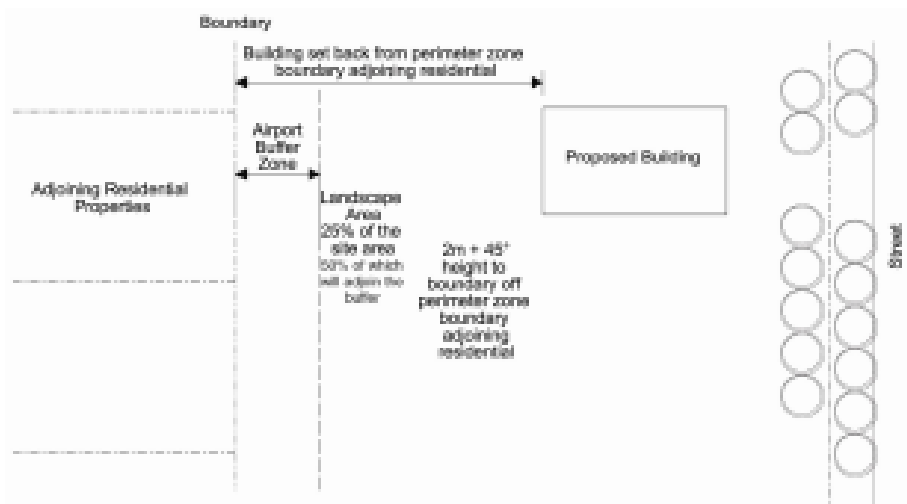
Boundary

Building set back from perimeter zone boundary adjoining residential

Airport Buffer Zone

Proposed Building

Adjoining Residential Properties

Landscape Area 25% of the site area 50% of which will adjoin the buffer

2m + 45° height to boundary off perimeter zone boundary adjoining residential

Street